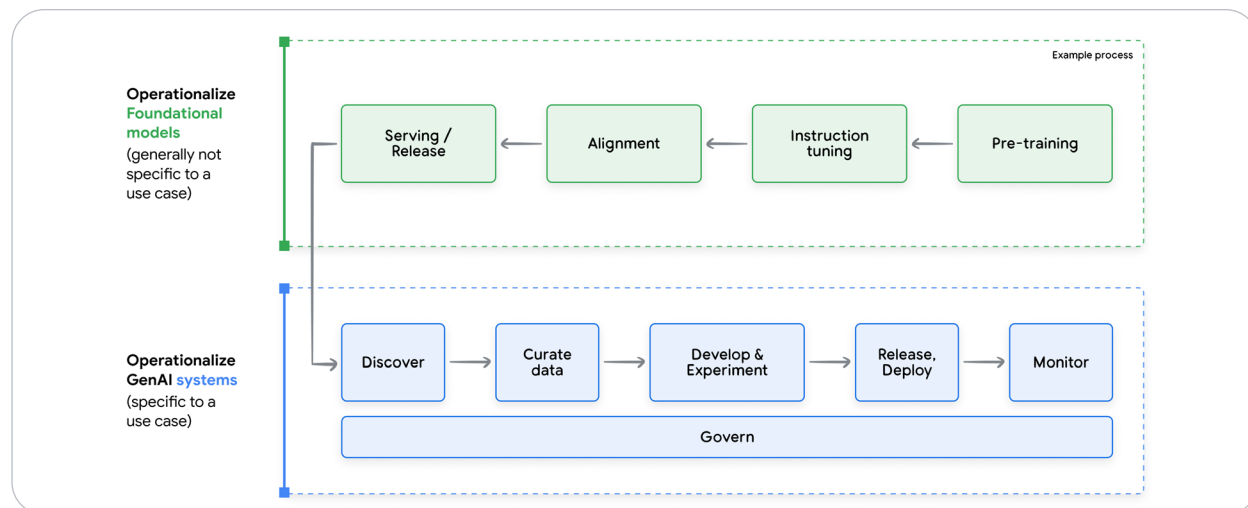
Operationalize Foundational models (generally not specific to a use case)

Example process

Serving / Release

Alignment

Instruction tuning

Pre-training

Operationalize GenAI systems (specific to a use case)

Discover

Curate data

Develop & Experiment

Release, Deploy

Monitor

Govern